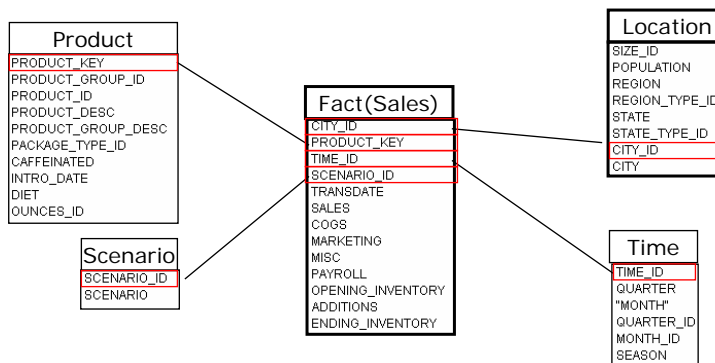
Product
PRODUCT_KEY
PRODUCT_GROUP_ID
PRODUCT_ID
PRODUCT_DESC
PRODUCT_GROUP_DESC
PACKAGE_TYPE_ID
CAFFEINATED
INTRO_DATE
DIET
OUNCES_ID

Scenario
SCENARIO_ID
SCENARIO

Fact(Sales)
CITY_ID
PRODUCT_KEY
TIME_ID
SCENARIO_ID
TRANSDATE
SALES
COGS
MARKETING
MISC
PAYROLL
OPENING_INVENTORY
ADDITIONS
ENDING_INVENTORY

Location
SIZE_ID
POPULATION
REGION
REGION_TYPE_ID
STATE
STATE_TYPE_ID
CITY_ID
CITY

Time
TIME_ID
QUARTER
"MONTH"
QUARTER_ID
MONTH_ID
SEASON